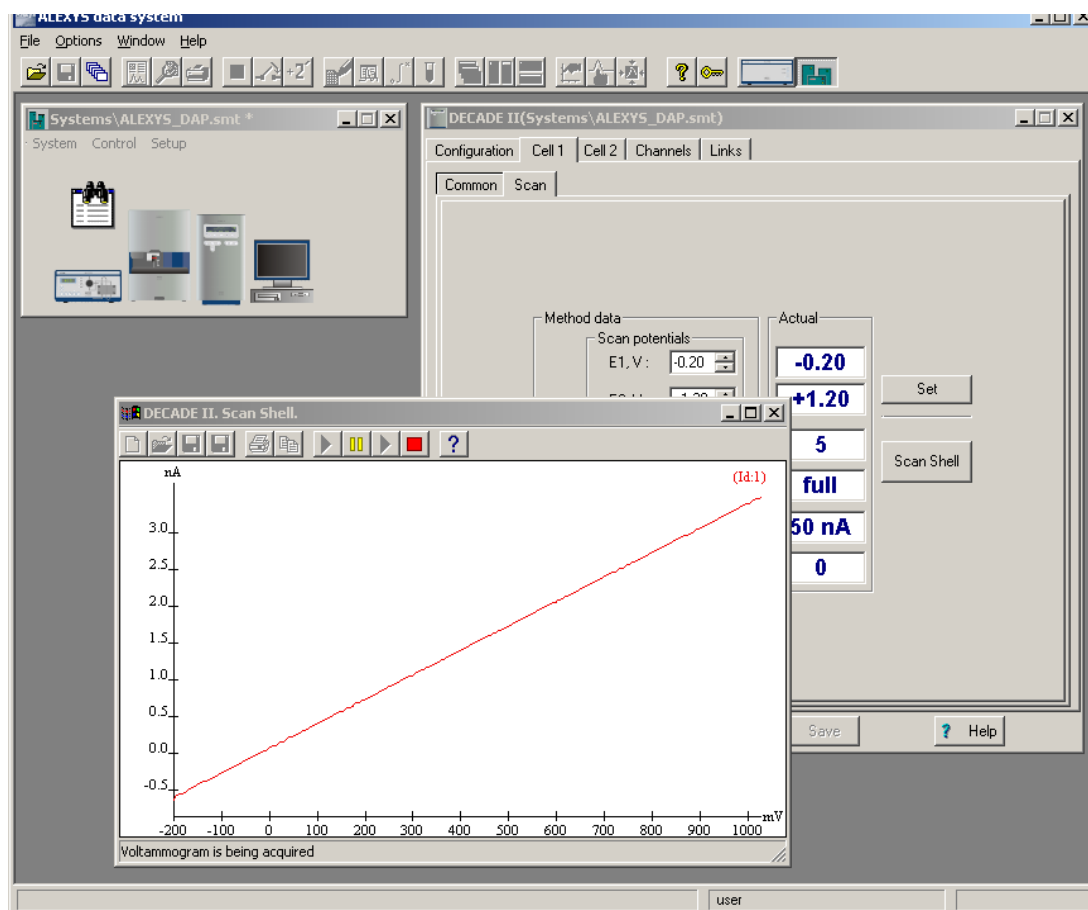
ALEXYS data system

File Options Window Help

Systems\ALEXYS_DAP.smt *

System Control Setup

DECADE II(Systems\ALEXYS_DAP.smt)

Configuration Cell 1 Cell 2 Channels Links

Common Scan

Method data

Scan potentials

E1, V: -0.20

E2, V: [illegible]

Actual

-0.20

+1.20

5

full

50 nA

0

Set

Scan Shell

Save

? Help

DECADE II. Scan Shell.

?

nA

(Id:1)

3.0

2.5

2.0

1.5

1.0

0.5

0.0

-0.5

-200 -100 0 100 200 300 400 500 600 700 800 900 1000 mV

Voltammogram is being acquired

user